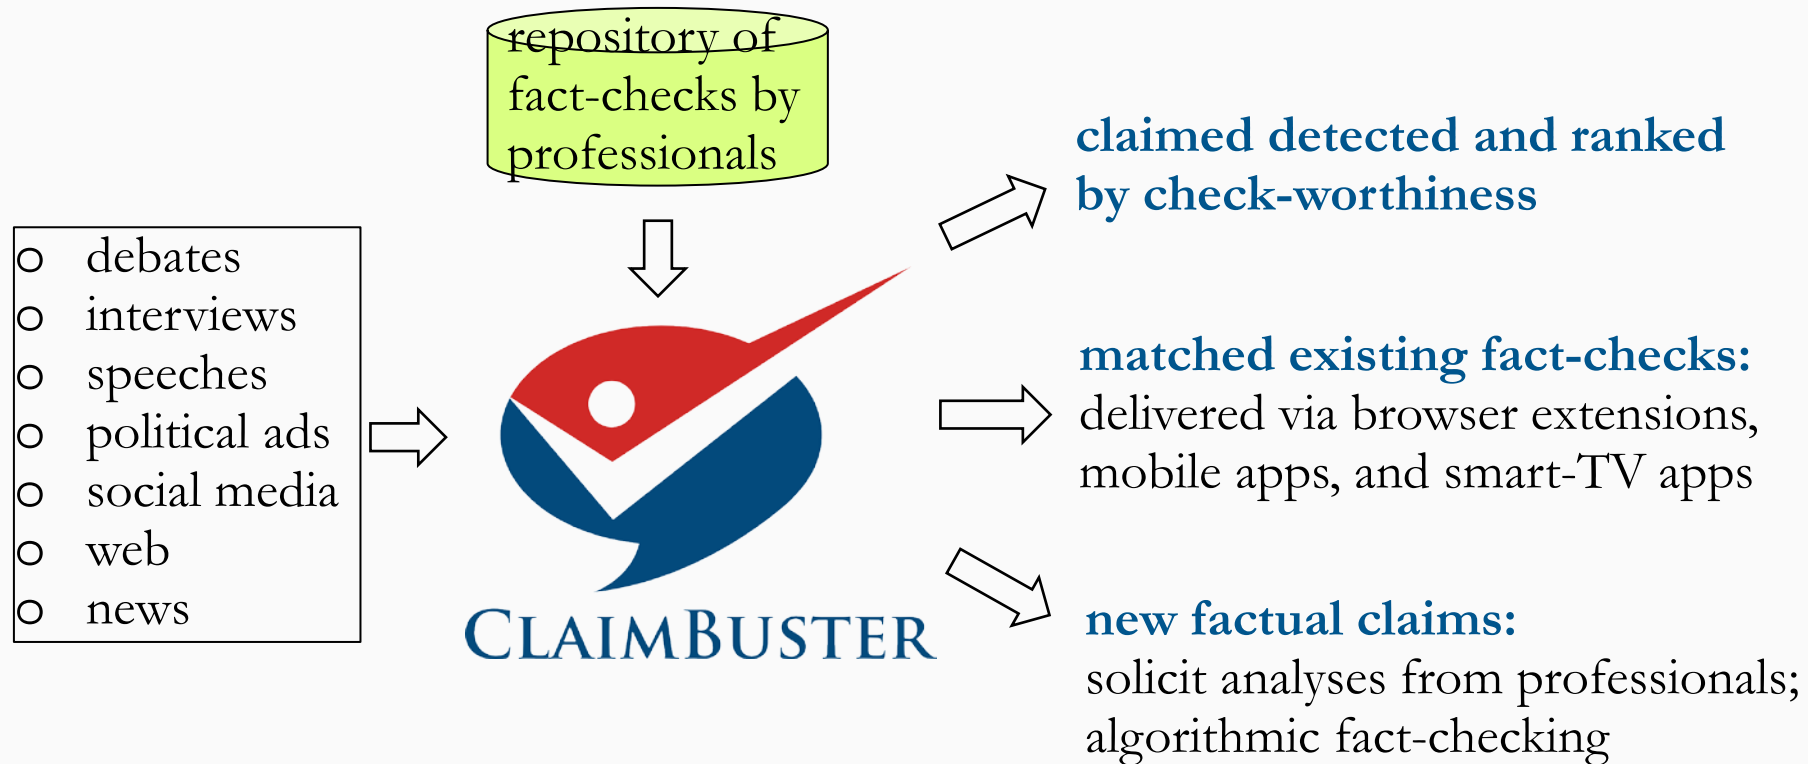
repository of fact-checks by professionals

o debates
o interviews
o speeches
o political ads
o social media
o web
o news

CLAIMBUSTER

claimed detected and ranked by check-worthiness

matched existing fact-checks:
delivered via browser extensions, mobile apps, and smart-TV apps

new factual claims:
solicit analyses from professionals; algorithmic fact-checking